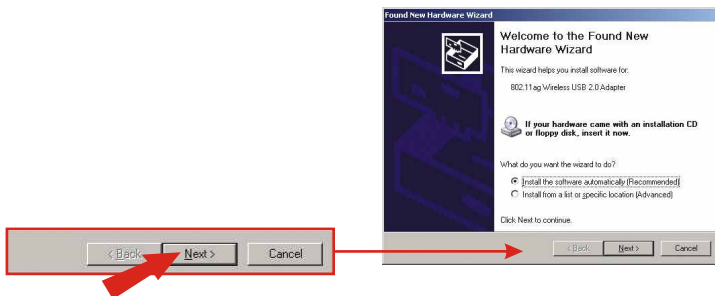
Found New Hardware Wizard

Welcome to the Found New Hardware Wizard

This wizard helps you install software for:

802.11ag Wireless USB 2.0 Adapter

If your hardware came with an installation CD or floppy disk, insert it now.

What do you want the wizard to do?

Install the software automatically (Recommended)

Install from a list or specific location (Advanced)

Click Next to continue.

< Back Next > Cancel

< Back Next > Cancel